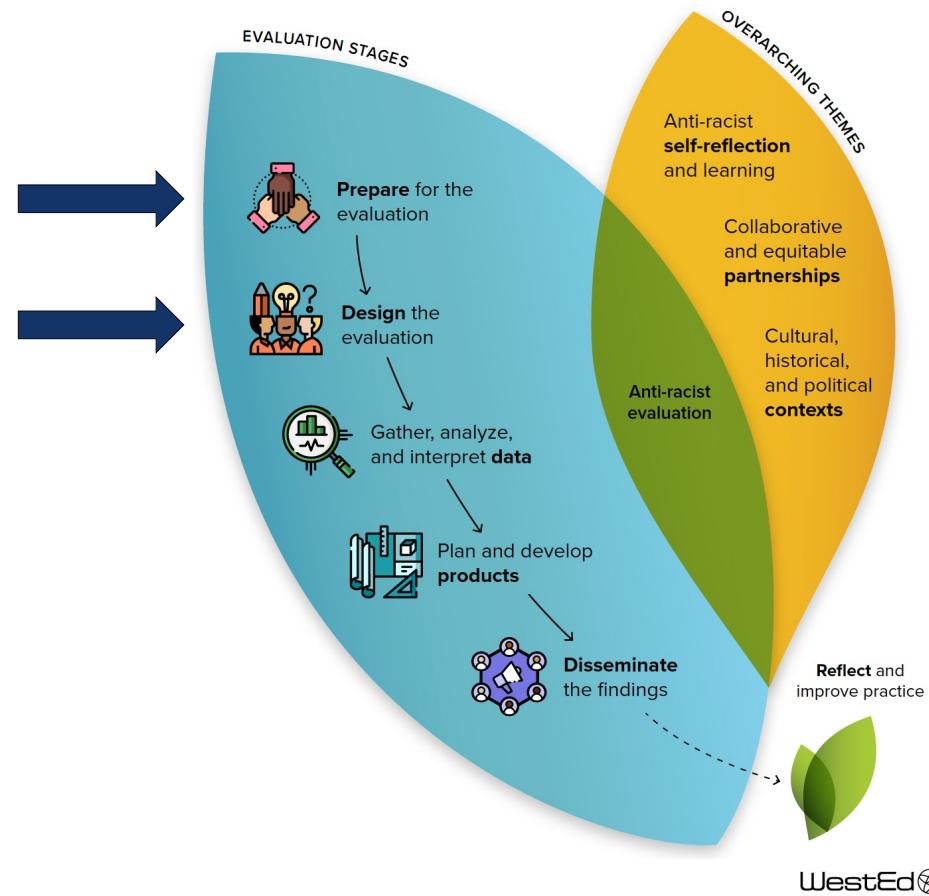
EVALUATION STAGES

OVERARCHING THEMES

Prepare for the evaluation

Design the evaluation

Gather, analyze, and interpret data

Plan and develop products

Disseminate the findings

Anti-racist self-reflection and learning

Collaborative and equitable partnerships

Cultural, historical, and political contexts

Anti-racist evaluation

Reflect and improve practice

WestEd